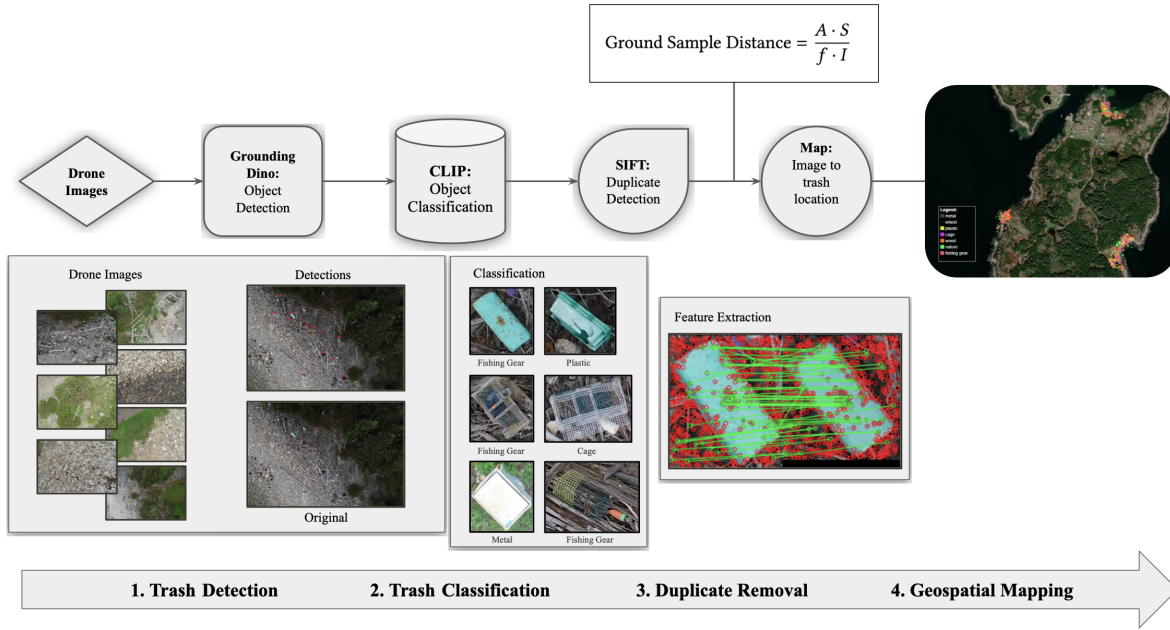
Ground Sample Distance = $\frac{A \cdot S}{f \cdot I}$

Drone Images

Grounding Dino: Object Detection

CLIP: Object Classification

SIFT: Duplicate Detection

Map: Image to trash location

Legend:
metal
wheel
plastic
Cage
wood
nature
fishing gear

Drone Images

Detections

Original

Classification

Fishing Gear

Plastic

Fishing Gear

Cage

Metal

Fishing Gear

Feature Extraction

1. Trash Detection

2. Trash Classification

3. Duplicate Removal

4. Geospatial Mapping